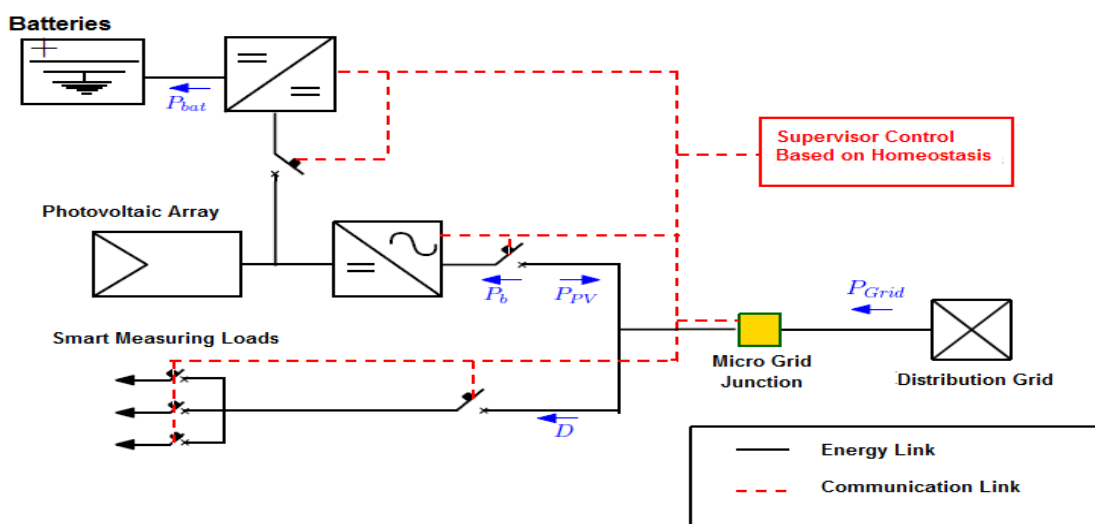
Batteries

$P_{bat}$

Supervisor Control Based on Homeostasis

Photovoltaic Array

$P_b$

$P_{PV}$

$P_{Grid}$

Smart Measuring Loads

Micro Grid Junction

Distribution Grid

$D$

Energy Link

Communication Link